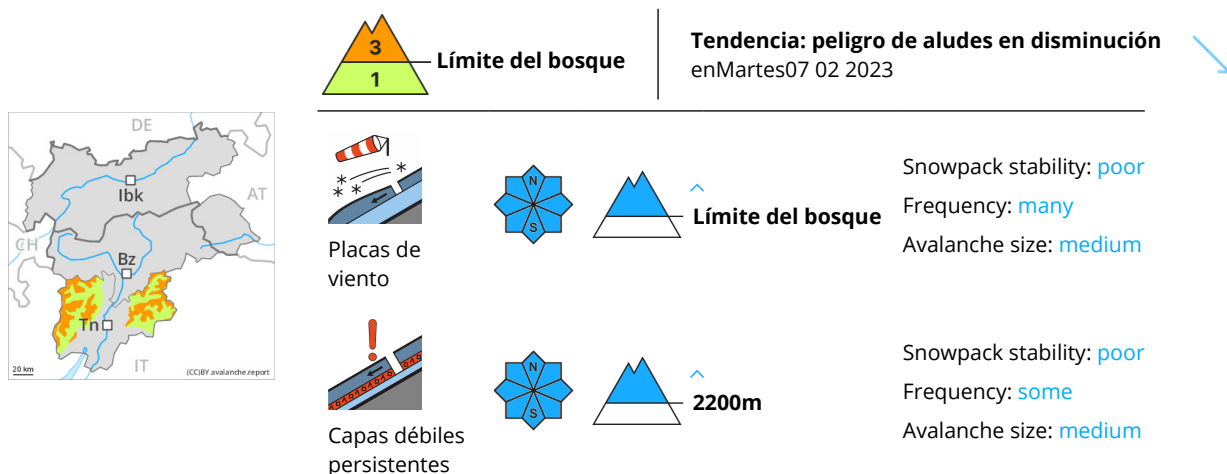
3
1
Límite del bosque

Tendencia: peligro de aludes en disminución
enMartes07 02 2023

DE
AT
CH
Ibk
Bz
Tn
IT
20 km
(CC)BY avalanche.report

Placas de viento

N
S

Límite del bosque

Snowpack stability: poor
Frequency: many
Avalanche size: medium

Capas débiles persistentes

N
S

2200m

Snowpack stability: poor
Frequency: some
Avalanche size: medium